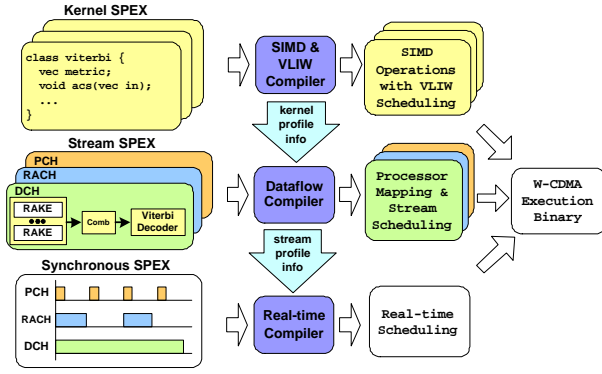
Kernel SPEX

class viterbi {
  vec metric;
  void acs(vec in);
  ...
}

SIMD & VLIW Compiler

SIMD Operations with VLIW Scheduling

kernel profile info

Stream SPEX

PCH
RACH
DCH
RAKE
●●●
RAKE
Comb
Viterbi Decoder

Dataflow Compiler

Processor Mapping & Stream Scheduling

W-CDMA Execution Binary

stream profile info

Synchronous SPEX

PCH
RACH
DCH

Real-time Compiler

Real-time Scheduling